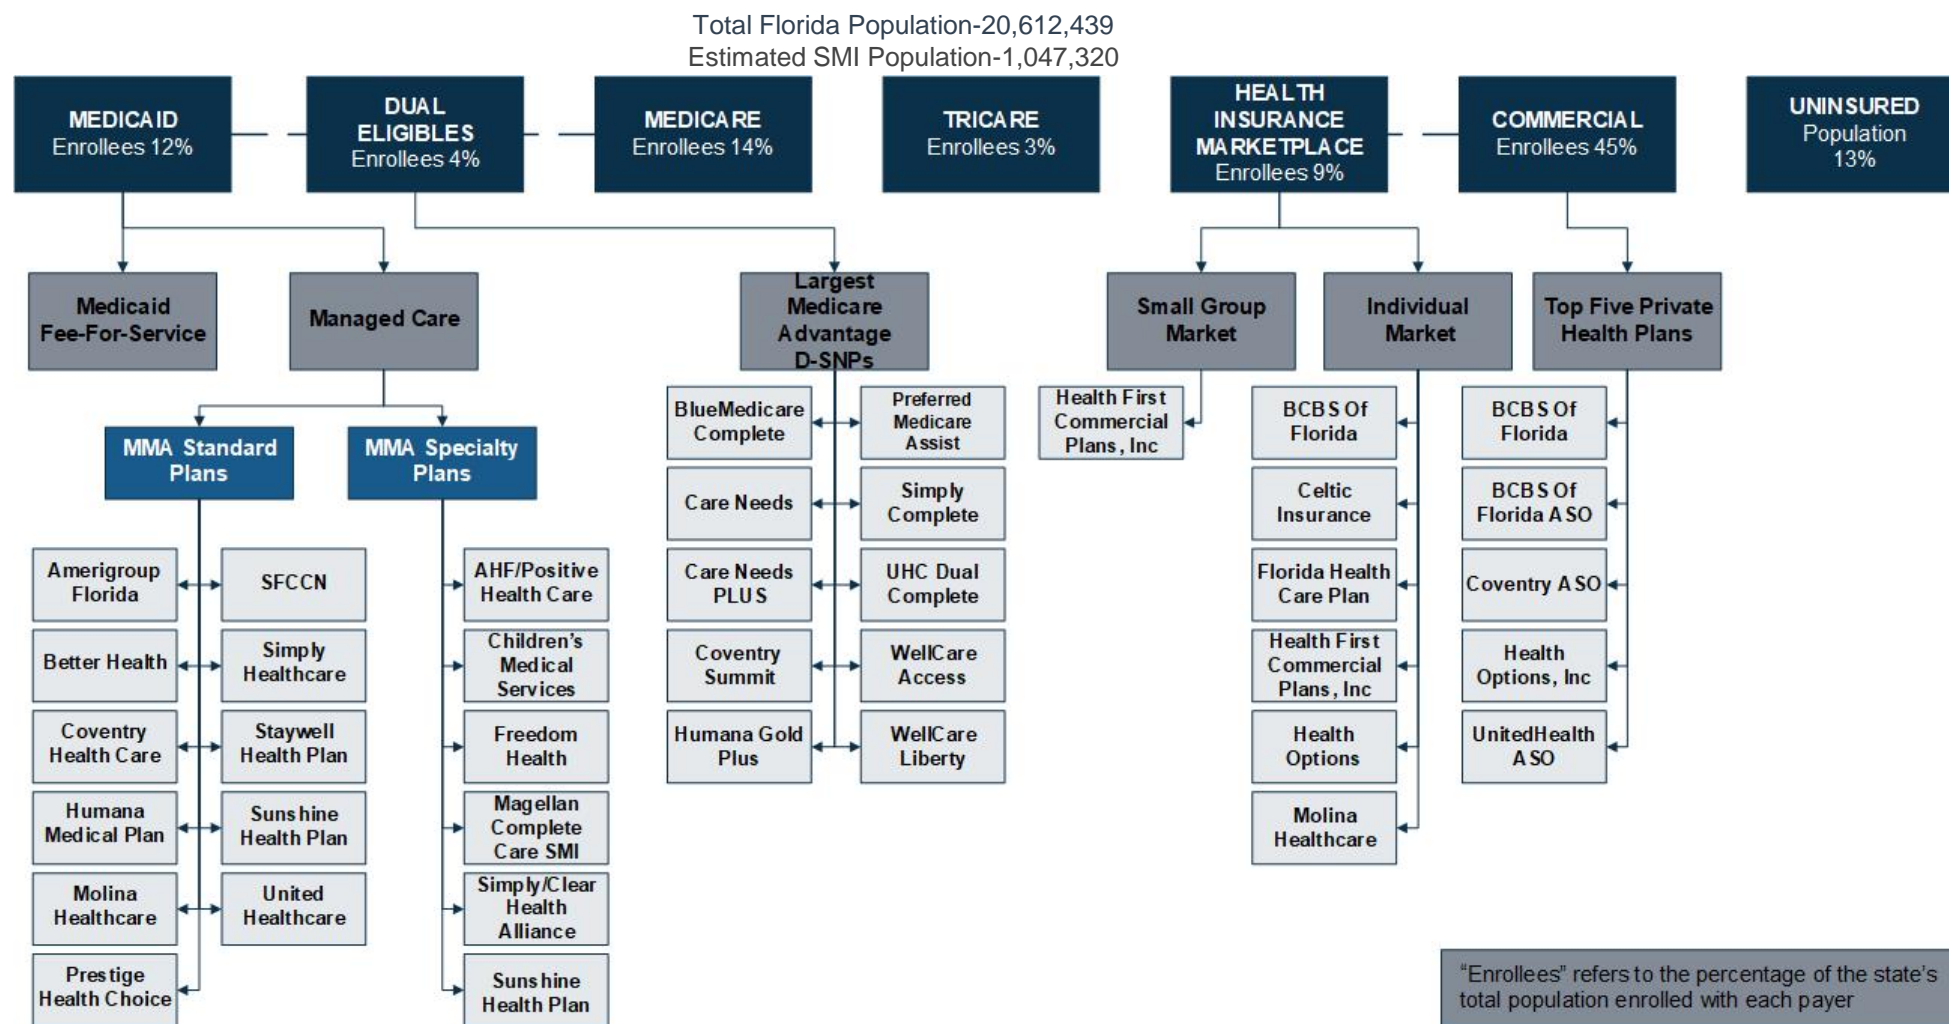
Total Florida Population-20,612,439
Estimated SMI Population-1,047,320

MEDICAID
Enrollees 12%

DUAL ELIGIBLES
Enrollees 4%

MEDICARE
Enrollees 14%

TRICARE
Enrollees 3%

HEALTH INSURANCE MARKETPLACE
Enrollees 9%

COMMERCIAL
Enrollees 45%

UNINSURED
Population 13%

Medicaid Fee-For-Service

Managed Care

MMA Standard Plans

Amerigroup Florida
Better Health
Coventry Health Care
Humana Medical Plan
Molina Healthcare
Prestige Health Choice
SFCCN
Simply Healthcare
Staywell Health Plan
Sunshine Health Plan
United Healthcare

MMA Specialty Plans

AHF/Positive Health Care
Children's Medical Services
Freedom Health
Magellan Complete Care SMI
Simply/Clear Health Alliance
Sunshine Health Plan

Largest Medicare Advantage D-SNPs

BlueMedicare Complete
Care Needs
Care Needs PLUS
Coventry Summit
Humana Gold Plus
Preferred Medicare Assist
Simply Complete
UHC Dual Complete
WellCare Access
WellCare Liberty

Small Group Market

Health First Commercial Plans, Inc

Individual Market

BCBS Of Florida
Celtic Insurance
Florida Health Care Plan
Health First Commercial Plans, Inc
Health Options
Molina Healthcare

Top Five Private Health Plans

BCBS Of Florida
BCBS Of Florida ASO
Coventry ASO
Health Options, Inc
UnitedHealth ASO

"Enrollees" refers to the percentage of the state's total population enrolled with each payer